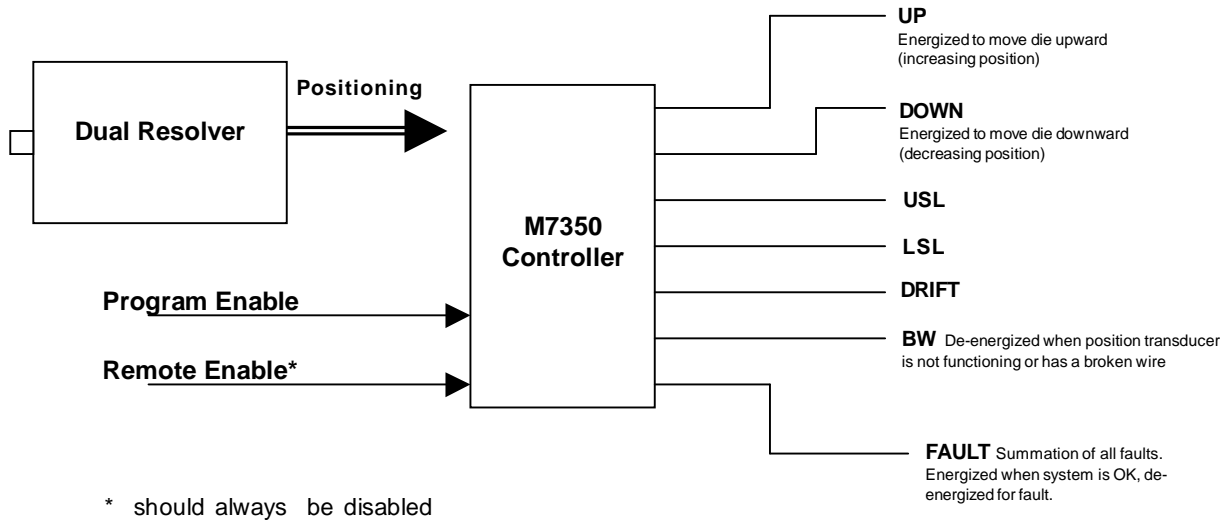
Dual Resolver

Positioning

M7350 Controller

Program Enable

Remote Enable*

UP
Energized to move die upward (increasing position)

DOWN
Energized to move die downward (decreasing position)

USL

LSL

DRIFT

BW De-energized when position transducer is not functioning or has a broken wire

FAULT Summation of all faults. Energized when system is OK, deenergized for fault.

* should always be disabled